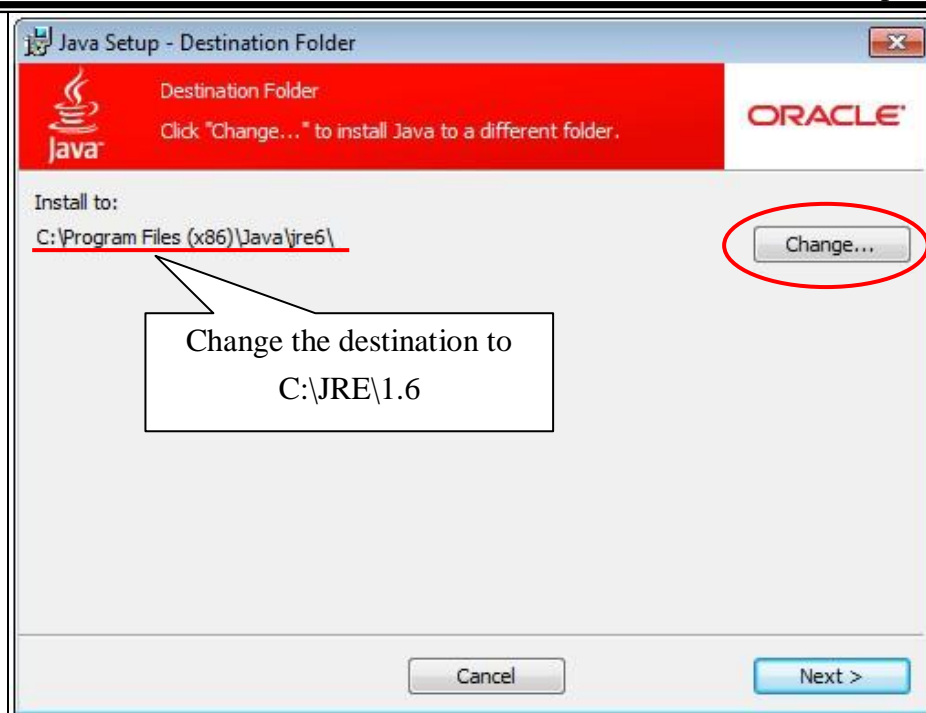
Java Setup - Destination Folder

Java

Destination Folder

Click "Change..." to install Java to a different folder.

ORACLE

Install to:

C:\Program Files (x86)\Java\jre6\

Change...

Change the destination to C:\JRE\1.6

Cancel

Next >